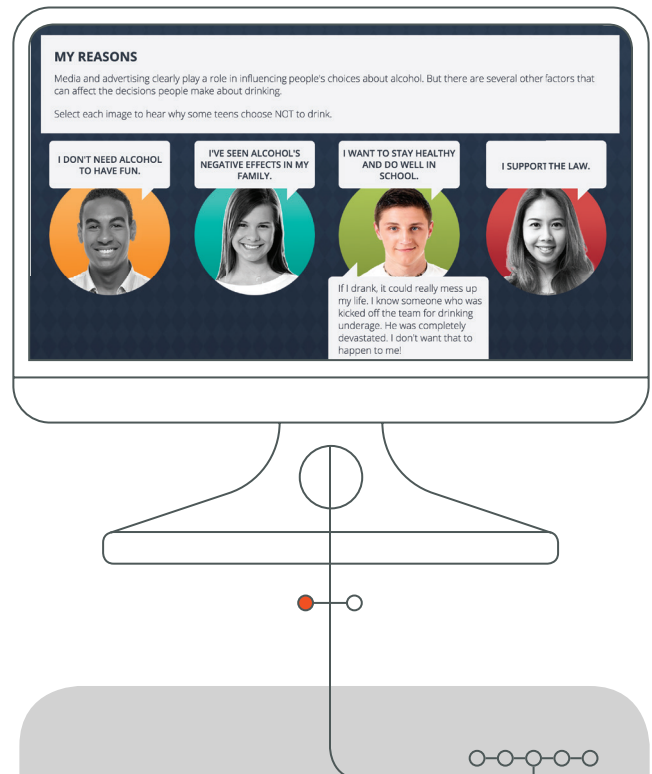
MY REASONS

Media and advertising clearly play a role in influencing people's choices about alcohol. But there are several other factors that can affect the decisions people make about drinking.

Select each image to hear why some teens choose NOT to drink.

I DON'T NEED ALCOHOL TO HAVE FUN.

I'VE SEEN ALCOHOL'S NEGATIVE EFFECTS IN MY FAMILY.

I WANT TO STAY HEALTHY AND DO WELL IN SCHOOL.

I SUPPORT THE LAW.

If I drank, it could really mess up my life. I know someone who was kicked off the team for drinking underage. He was completely devastated. I don't want that to happen to me!